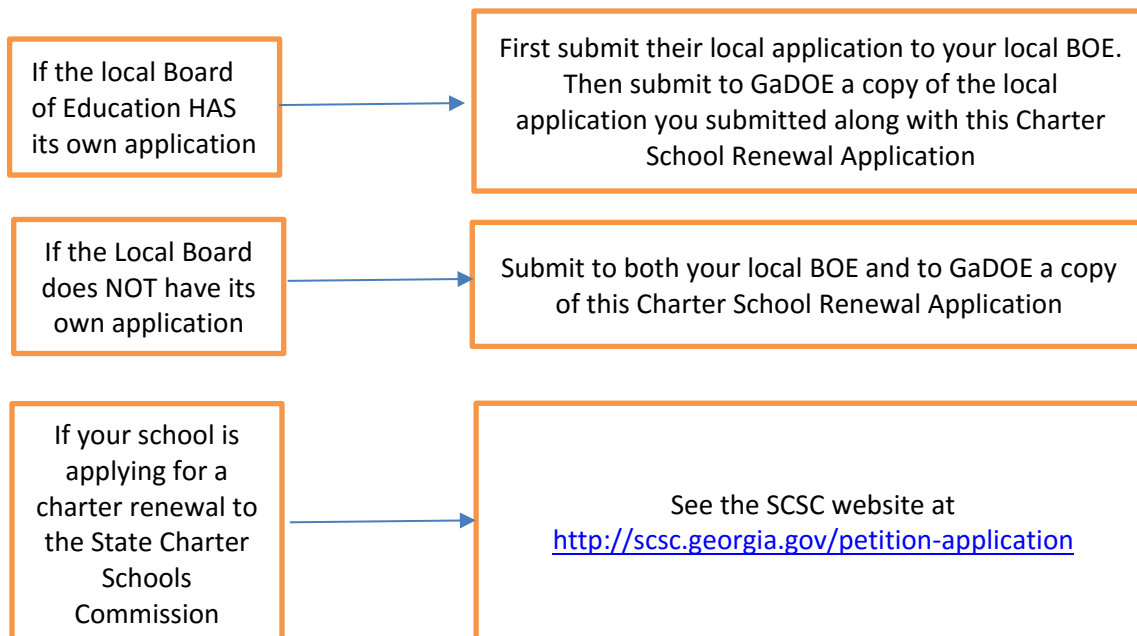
If the local Board of Education HAS its own application

First submit their local application to your local BOE. Then submit to GaDOE a copy of the local application you submitted along with this Charter School Renewal Application

If the Local Board does NOT have its own application

Submit to both your local BOE and to GaDOE a copy of this Charter School Renewal Application

If your school is applying for a charter renewal to the State Charter Schools Commission

See the SCSC website at http://scsc.georgia.gov/petition-application